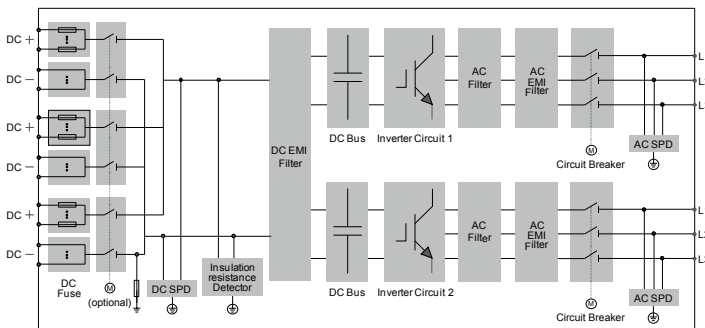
DC +

DC −

DC +

DC −

DC +

DC −

DC Fuse

M

(optional)

DC SPD

Insulation resistance Detector

DC EMI Filter

DC Bus

Inverter Circuit 1

AC Filter

AC EMI Filter

M

Circuit Breaker

AC SPD

DC Bus

Inverter Circuit 2

AC Filter

AC EMI Filter

M

Circuit Breaker

AC SPD

L

L

L

L

L

L